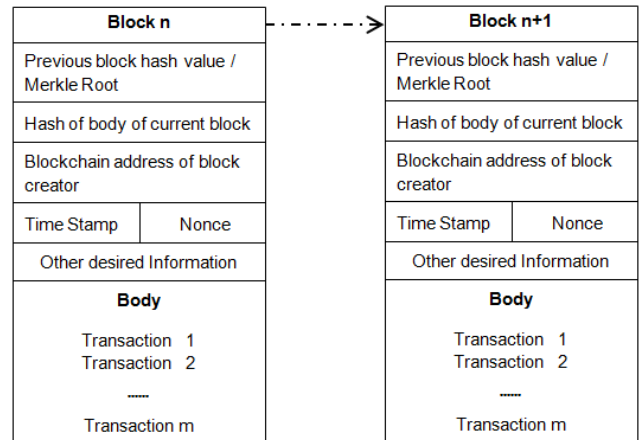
Block n

Previous block hash value / Merkle Root

Hash of body of current block

Blockchain address of block creator

Time Stamp

Nonce

Other desired Information

Body

Transaction 1
Transaction 2
......
Transaction m

Block n+1

Previous block hash value / Merkle Root

Hash of body of current block

Blockchain address of block creator

Time Stamp

Nonce

Other desired Information

Body

Transaction 1
Transaction 2
......
Transaction m